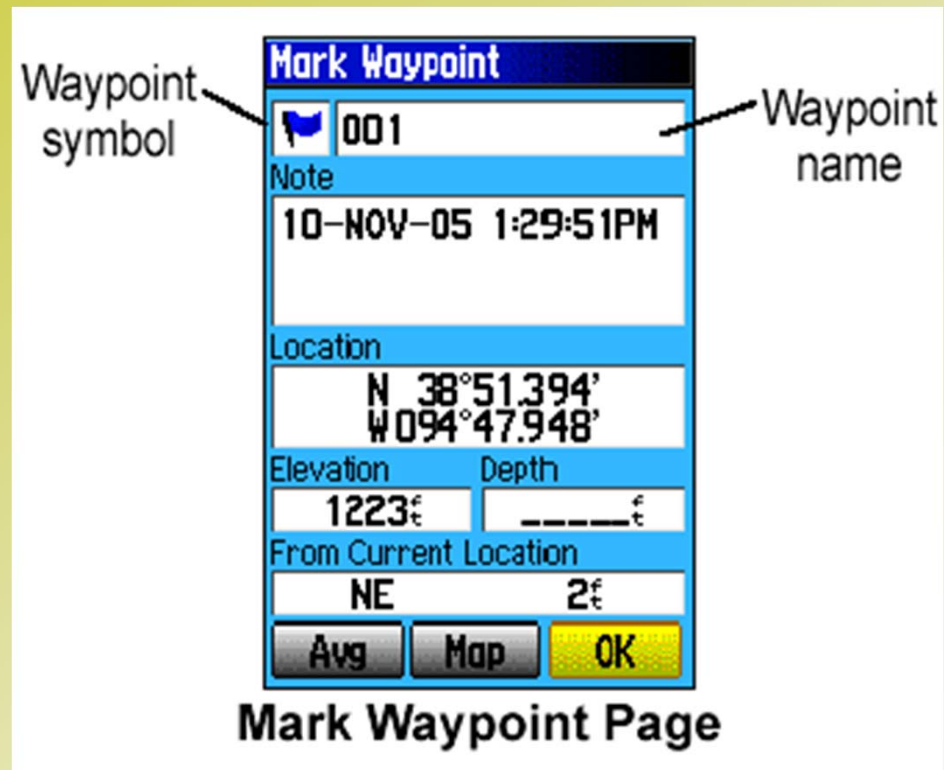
Mark Waypoint

Waypoint symbol

001

Waypoint name

Note

10-NOV-05 1:29:51PM

Location

N 38°51.394'
W094°47.948'

Elevation

Depth

1223ft

_____ft

From Current Location

NE

2ft

Avg

Map

OK

Mark Waypoint Page